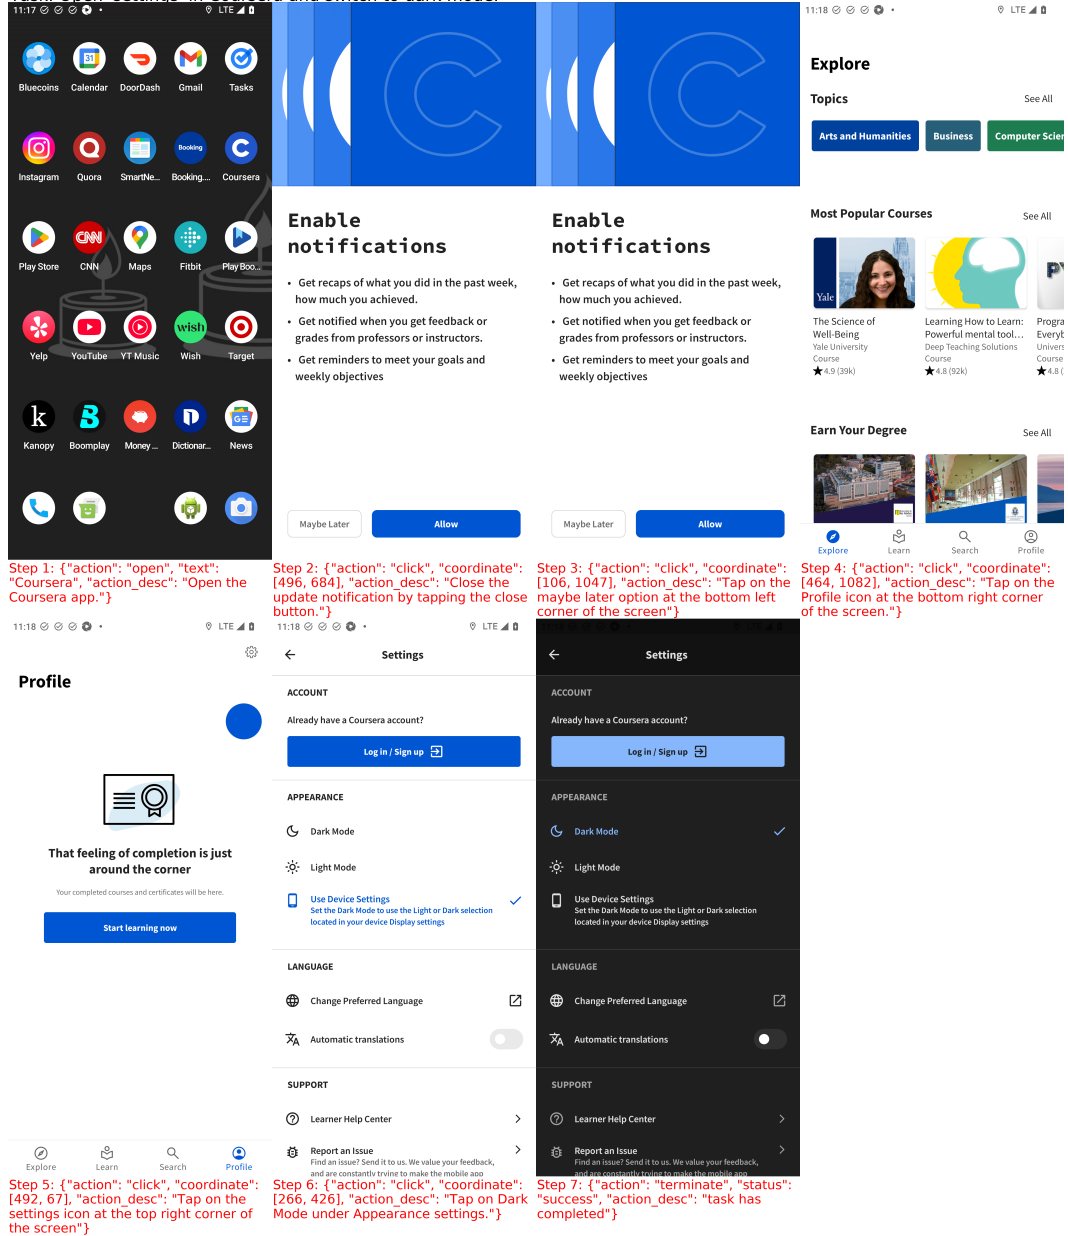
11:17 LTE

Bluecoins Calendar DoorDash Gmail Tasks
Instagram Quora SmartNe... Booking... Coursera
Play Store CNN Maps Fitbit Play Boo...
Yelp YouTube YT Music Wish Target
Kanopy Boomplay Money ... Dictionar... News

Step 1: {"action": "open", "text": "Coursera", "action_desc": "Open the Coursera app."}

Enable notifications

• Get recaps of what you did in the past week, how much you achieved.
• Get notified when you get feedback or grades from professors or instructors.
• Get reminders to meet your goals and weekly objectives

Maybe Later Allow

Step 2: {"action": "click", "coordinate": [496, 684], "action_desc": "Close the update notification by tapping the close button."}

Enable notifications

• Get recaps of what you did in the past week, how much you achieved.
• Get notified when you get feedback or grades from professors or instructors.
• Get reminders to meet your goals and weekly objectives

Maybe Later Allow

Step 3: {"action": "click", "coordinate": [106, 1047], "action_desc": "Tap on the maybe later option at the bottom left corner of the screen"}

11:18 LTE

Explore
Topics See All
Arts and Humanities Business Computer Scien
Most Popular Courses See All
Yale
The Science of Well-Being Yale University Course 4.9 (39k)
Learning How to Learn: Powerful mental tool... Deep Teaching Solutions Course 4.8 (92k)
Progra Everyb Univers Course 4.8 (
Earn Your Degree See All
Explore Learn Search Profile

Step 4: {"action": "click", "coordinate": [464, 1082], "action_desc": "Tap on the Profile icon at the bottom right corner of the screen."}

11:18 LTE

Profile

That feeling of completion is just around the corner
Your completed courses and certificates will be here.
Start learning now

Explore Learn Search Profile

Step 5: {"action": "click", "coordinate": [492, 67], "action_desc": "Tap on the settings icon at the top right corner of the screen"}

11:18 LTE
Settings
ACCOUNT
Already have a Coursera account?
Log in / Sign up
APPEARANCE
Dark Mode
Light Mode
Use Device Settings
Set the Dark Mode to use the Light or Dark selection located in your device Display settings
LANGUAGE
Change Preferred Language
Automatic translations
SUPPORT
Learner Help Center
Report an Issue
Find an issue? Send it to us. We value your feedback, and are constantly trying to make the mobile app

Step 6: {"action": "click", "coordinate": [266, 426], "action_desc": "Tap on Dark Mode under Appearance settings."}

Settings
ACCOUNT
Already have a Coursera account?
Log in / Sign up
APPEARANCE
Dark Mode
Light Mode
Use Device Settings
Set the Dark Mode to use the Light or Dark selection located in your device Display settings
LANGUAGE
Change Preferred Language
Automatic translations
SUPPORT
Learner Help Center
Report an Issue
Find an issue? Send it to us. We value your feedback, and are constantly trying to make the mobile app

Step 7: {"action": "terminate", "status": "success", "action_desc": "task has completed"}